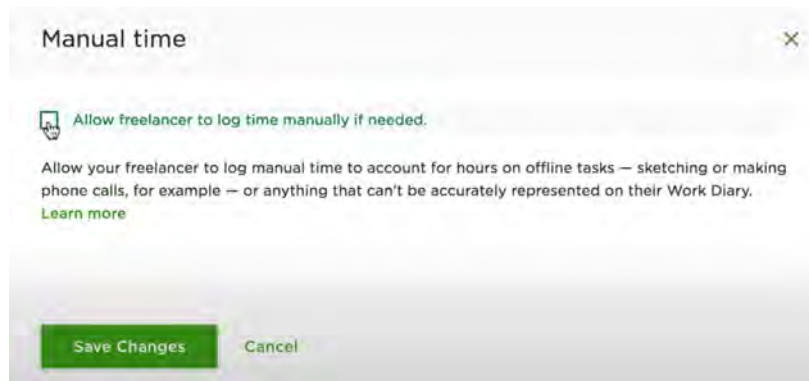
Manual time

×

Allow freelancer to log time manually if needed.

Allow your freelancer to log manual time to account for hours on offline tasks — sketching or making phone calls, for example — or anything that can't be accurately represented on their Work Diary. Learn more

Save Changes

Cancel